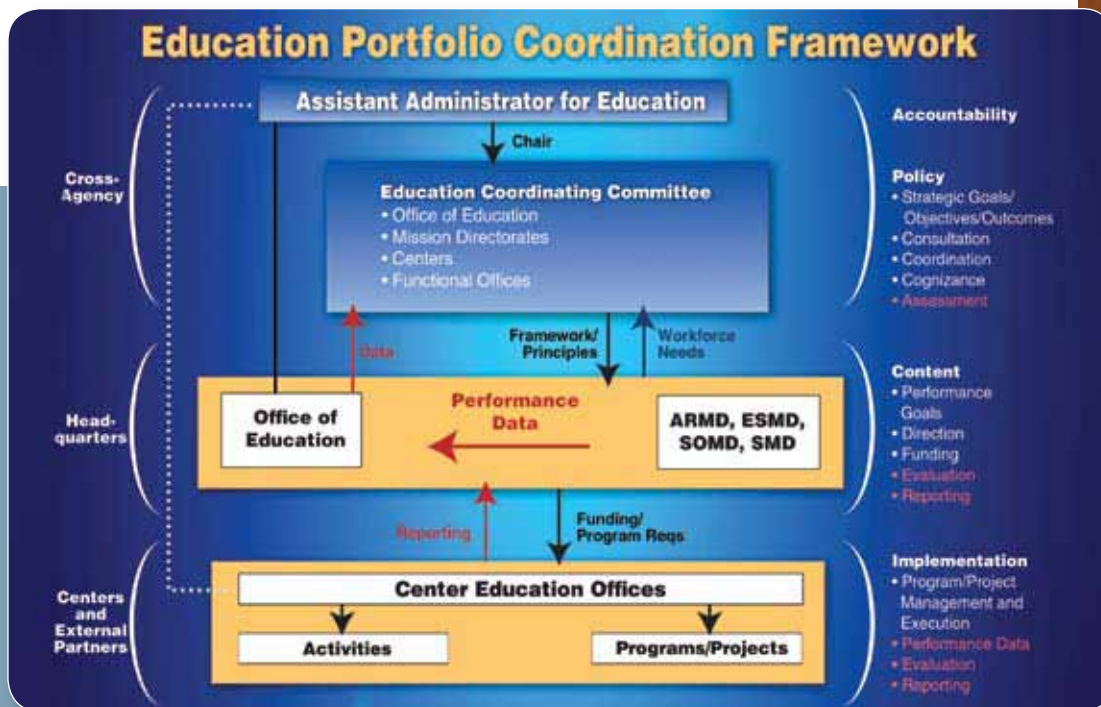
Education Portfolio Coordination Framework

Cross-Agency

Head-quarters

Centers and External Partners

Assistant Administrator for Education

Chair

Education Coordinating Committee
• Office of Education
• Mission Directorates
• Centers
• Functional Offices

Data

Framework/ Principles

Workforce Needs

Office of Education

Performance Data

ARMD, ESMD, SOMD, SMD

Reporting

Funding/ Program Reqs

Center Education Offices

Activities

Programs/Projects

Accountability

Policy
• Strategic Goals/ Objectives/Outcomes
• Consultation
• Coordination
• Cognizance
• Assessment

Content
• Performance Goals
• Direction
• Funding
• Evaluation
• Reporting

Implementation
• Program/Project Management and Execution
• Performance Data
• Evaluation
• Reporting